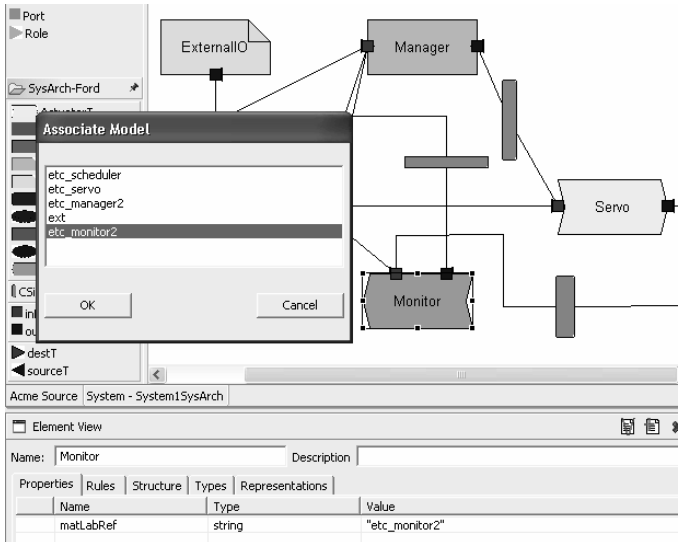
Port
Role
SysArch-Ford
ActuatorT
CSi
in
ou
destT
sourceT

ExternalIO
Manager
Servo
Monitor

Associate Model
etc_scheduler
etc_servo
etc_manager2
ext
etc_monitor2
OK
Cancel

Acme Source | System - System1SysArch

Element View
Name: Monitor
Description
Properties | Rules | Structure | Types | Representations

| Name | Type | Value |
|---|---|---|
| matLabRef | string | "etc_monitor2" |